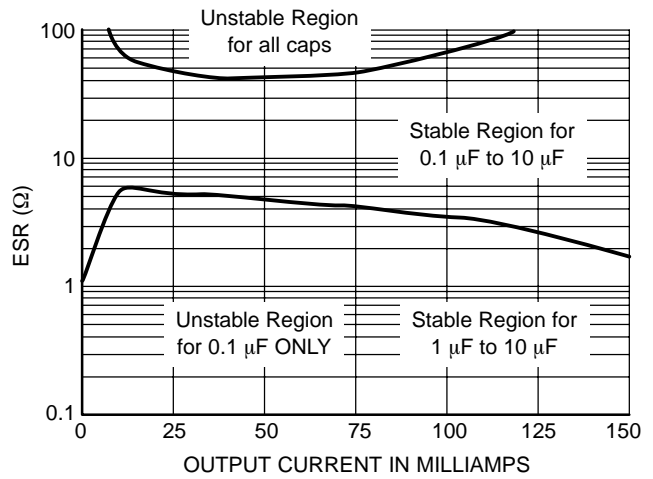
Unstable Region for all caps

Stable Region for 0.1 μF to 10 μF

Unstable Region for 0.1 μF ONLY

Stable Region for 1 μF to 10 μF

ESR (Ω)

100
10
1
0.1

0
25
50
75
100
125
150

OUTPUT CURRENT IN MILLIAMPS